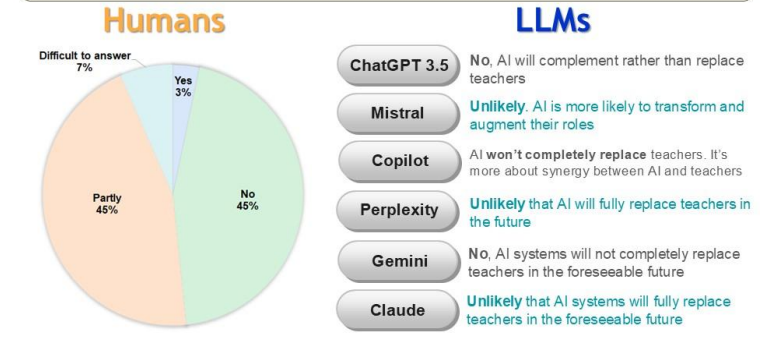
Humans

Difficult to answer
7%

Yes
3%

No
45%

Partly
45%

LLMs

ChatGPT 3.5
No, AI will complement rather than replace teachers

Mistral
Unlikely. AI is more likely to transform and augment their roles

Copilot
AI won't completely replace teachers. It's more about synergy between AI and teachers

Perplexity
Unlikely that AI will fully replace teachers in the future

Gemini
No, AI systems will not completely replace teachers in the foreseeable future

Claude
Unlikely that AI systems will fully replace teachers in the foreseeable future